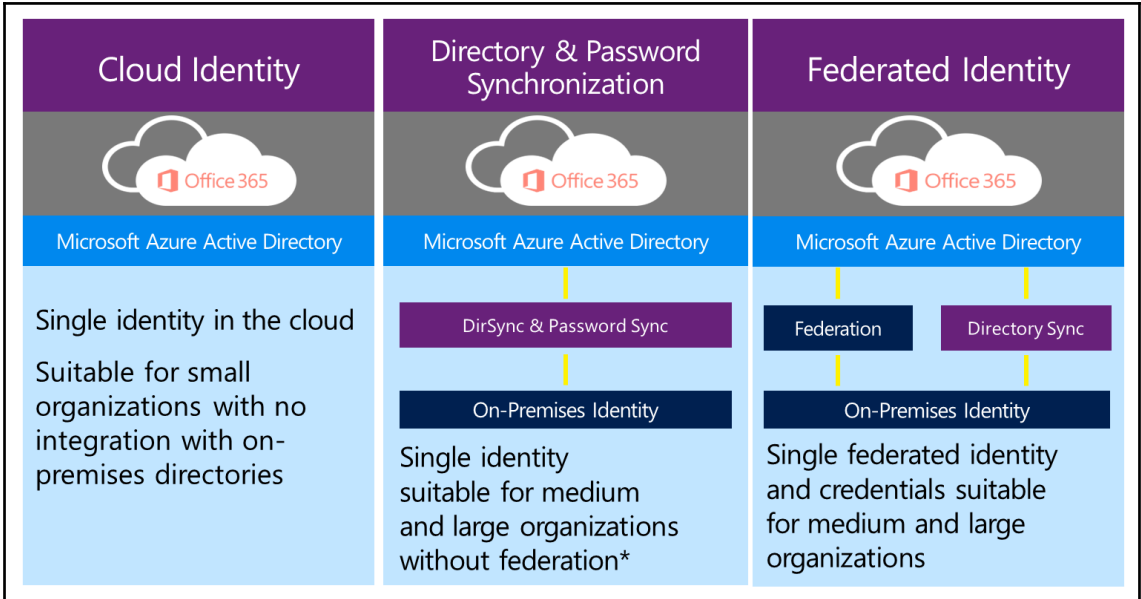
Cloud Identity

Office 365

Microsoft Azure Active Directory

Single identity in the cloud

Suitable for small organizations with no integration with on-premises directories

Directory & Password Synchronization

Office 365

Microsoft Azure Active Directory

DirSync & Password Sync

On-Premises Identity

Single identity suitable for medium and large organizations without federation*

Federated Identity

Office 365

Microsoft Azure Active Directory

Federation

Directory Sync

On-Premises Identity

Single federated identity and credentials suitable for medium and large organizations